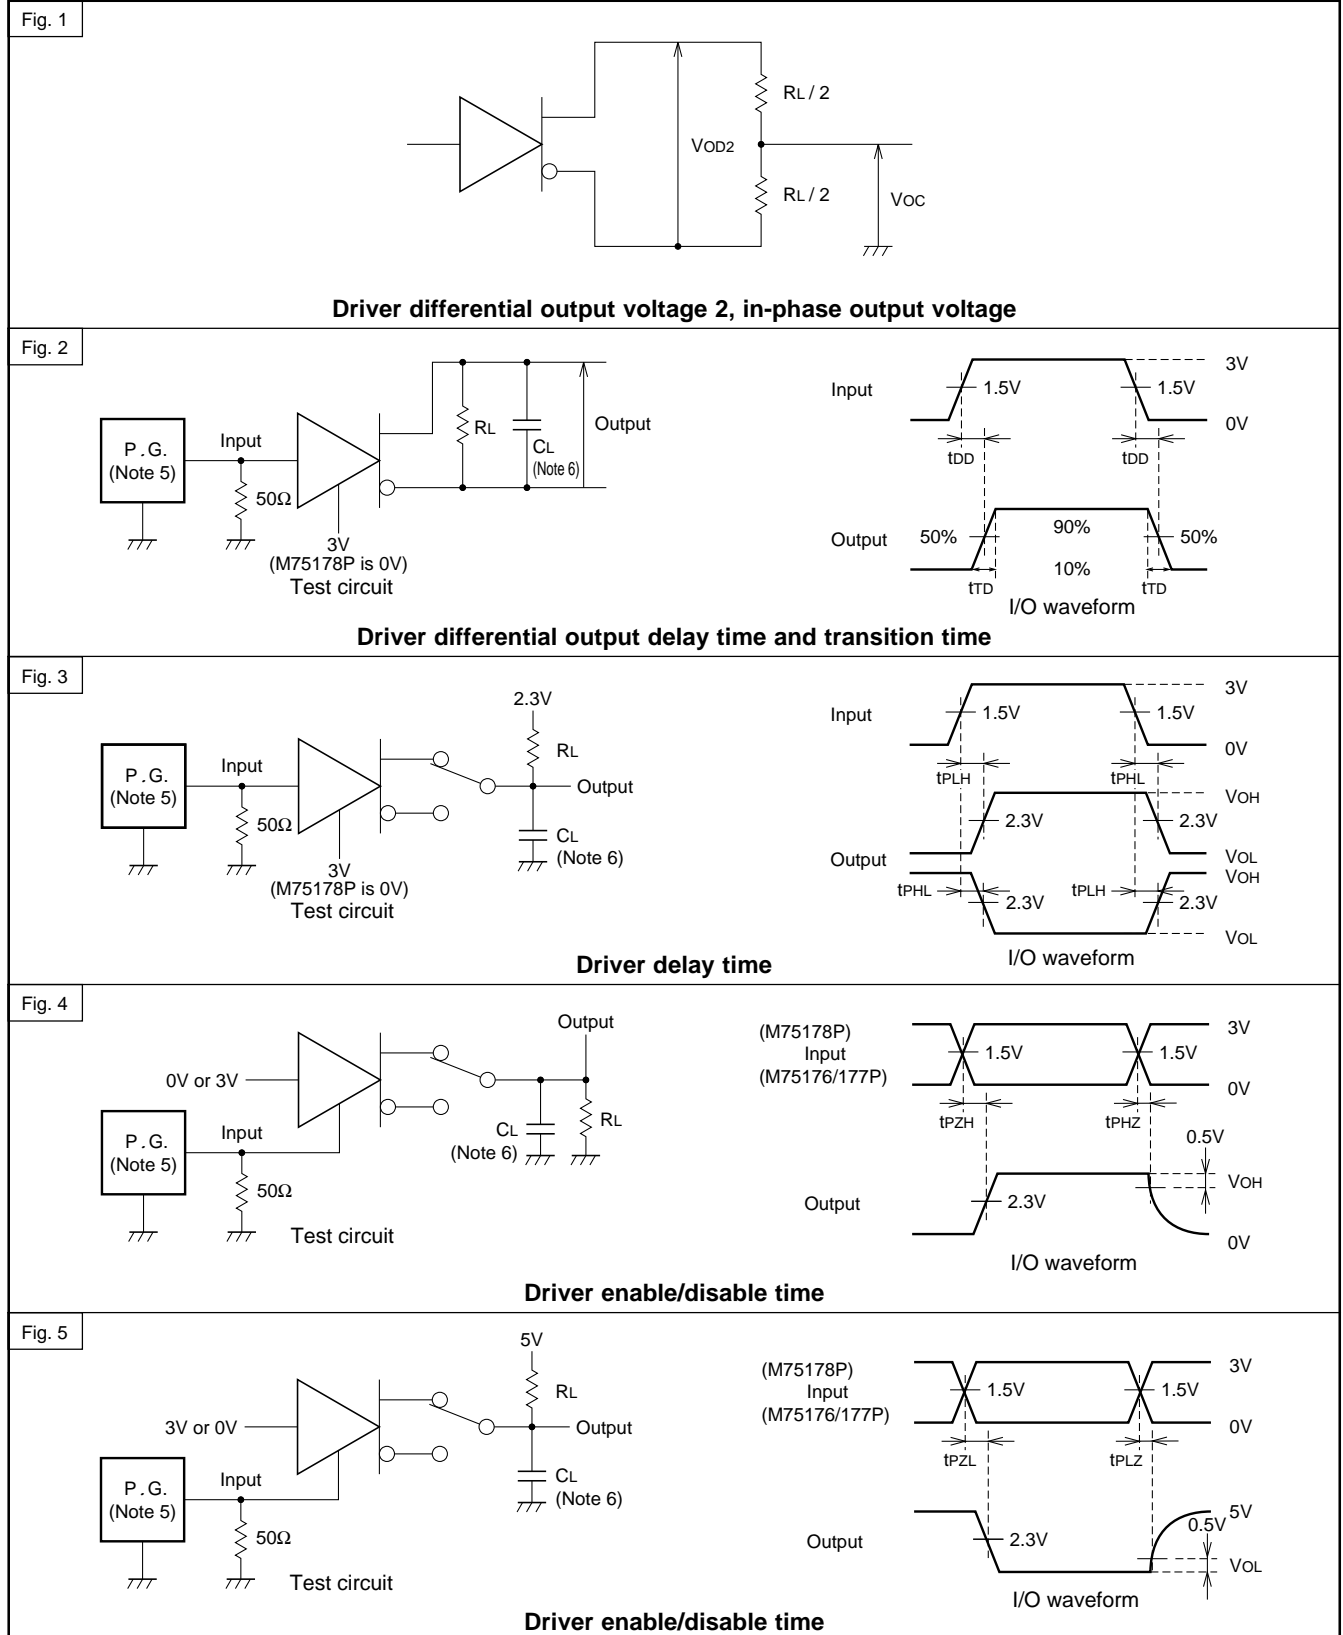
Fig. 1

RL / 2

VOD2

RL / 2

VOC

Driver differential output voltage 2, in-phase output voltage

Fig. 2

P.G. (Note 5)

Input

50Ω

3V (M75178P is 0V)

Test circuit

RL

CL (Note 6)

Output

Input

1.5V

1.5V

3V

0V

tDD

tDD

Output

50%

90%

50%

10%

tTD

tTD

I/O waveform

Driver differential output delay time and transition time

Fig. 3

P.G. (Note 5)

Input

50Ω

3V (M75178P is 0V)

Test circuit

2.3V

RL

Output

CL (Note 6)

Input

1.5V

1.5V

3V

0V

tPLH

tPHL

VOH

2.3V

2.3V

Output

VOL

VOH

tPHL

tPLH

2.3V

2.3V

VOL

I/O waveform

Driver delay time

Fig. 4

0V or 3V

P.G. (Note 5)

Input

50Ω

Test circuit

Output

CL (Note 6)

RL

(M75178P)
Input
(M75176/177P)

1.5V

1.5V

3V

0V

tPZH

tPHZ

0.5V

VOH

Output

2.3V

0V

I/O waveform

Driver enable/disable time

Fig. 5

3V or 0V

P.G. (Note 5)

Input

50Ω

Test circuit

5V

RL

Output

CL (Note 6)

(M75178P)
Input
(M75176/177P)

1.5V

1.5V

3V

0V

tPZL

tPLZ

5V

0.5V

Output

2.3V

VOL

I/O waveform

Driver enable/disable time